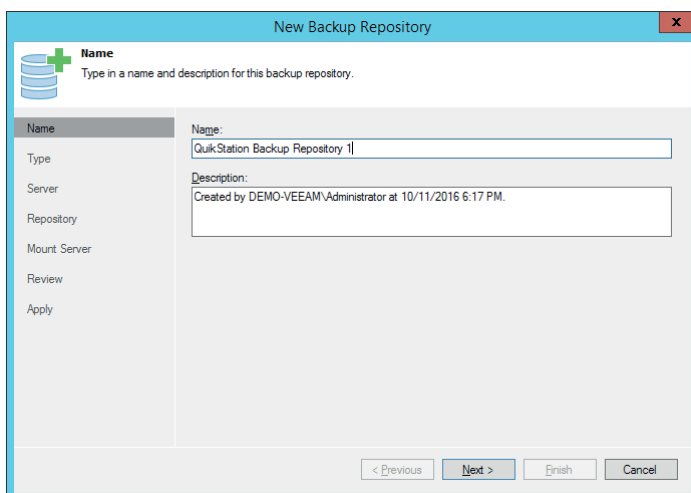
New Backup Repository

Name
Type in a name and description for this backup repository.

Name
Type
Server
Repository
Mount Server
Review
Apply

Name:
QuikStation Backup Repository 1

Description:
Created by DEMO-VEEAM\Administrator at 10/11/2016 6:17 PM.

< Previous
Next >
Finish
Cancel